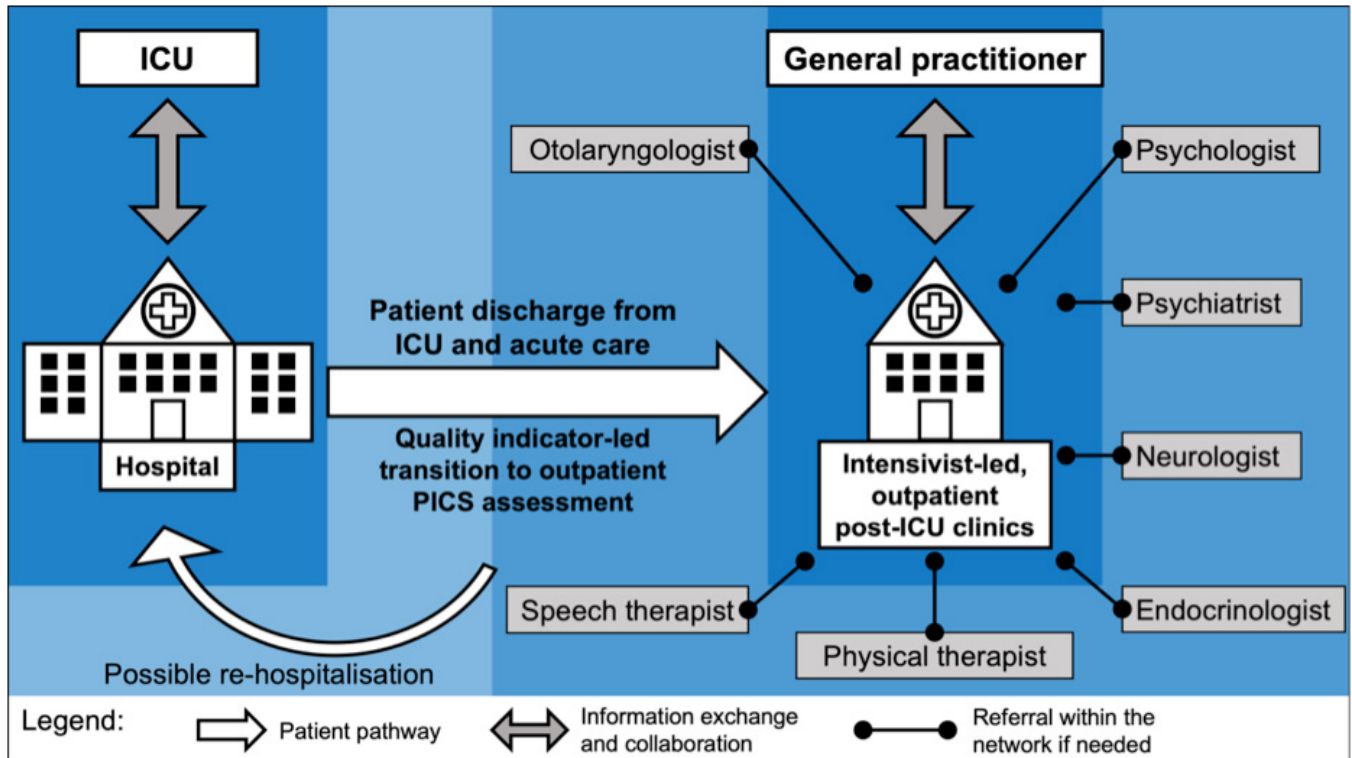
ICU

Hospital

Patient discharge from ICU and acute care

Quality indicator-led transition to outpatient PICS assessment

Possible re-hospitalisation

General practitioner

Otolaryngologist

Psychologist

Psychiatrist

Intensivist-led, outpatient post-ICU clinics

Neurologist

Speech therapist

Endocrinologist

Physical therapist

Legend: Patient pathway Information exchange and collaboration Referral within the network if needed